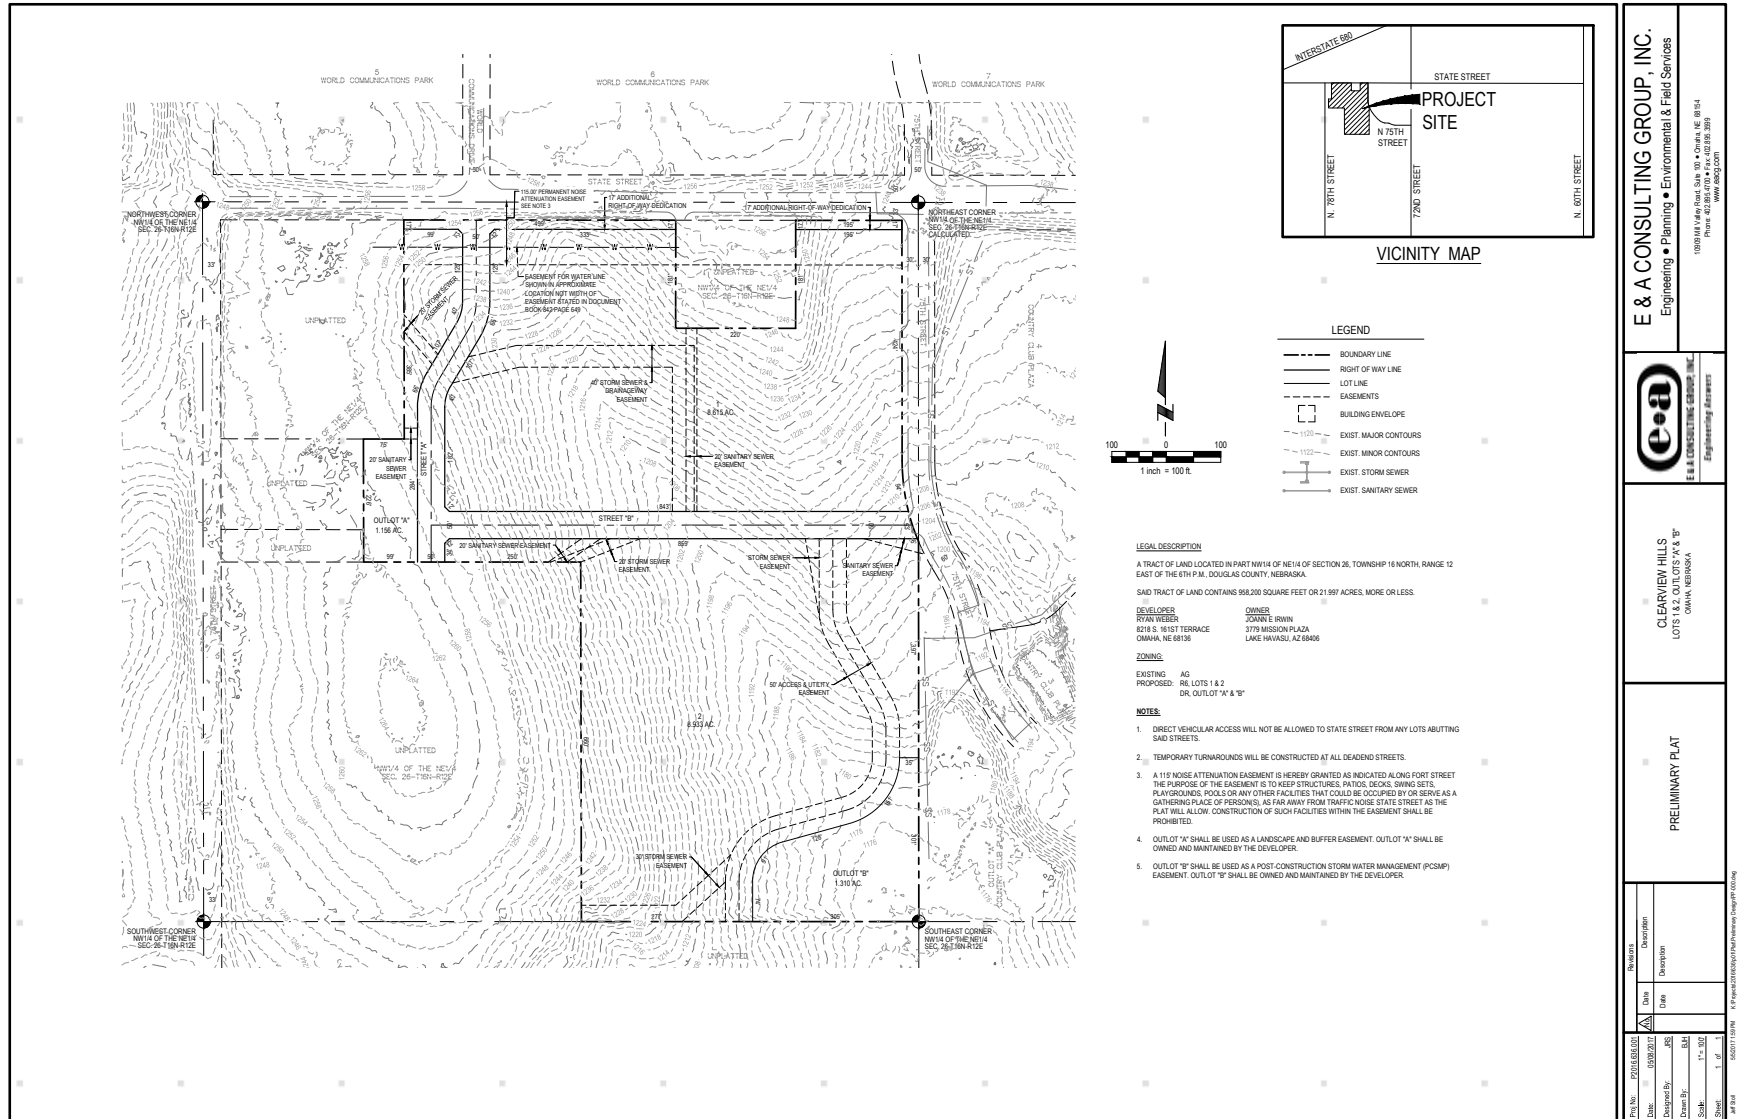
5
WORLD COMMUNICATIONS PARK

6
WORLD COMMUNICATIONS PARK

7
WORLD COMMUNICATIONS PARK

STATE STREET

115.00' PERMANENT NOISE ATTENUATION EASEMENT SEE NOTE 3

17' ADDITIONAL RIGHT-OF-WAY DEDICATION

17' ADDITIONAL RIGHT-OF-WAY DEDICATION

NORTHWEST CORNER NW1/4 OF THE NE1/4 SEC. 26-T16N-R12E

NORTHEAST CORNER NW1/4 OF THE NE1/4 SEC. 26-T16N-R12E CALCULATED

EASEMENT FOR WATER LINE SHOWN IN APPROXIMATE LOCATION NOT WIDTH OF EASEMENT STATED IN DOCUMENT BOOK 843 PAGE 649

20' STORM SEWER EASEMENT

UNPLATTED

NW1/4 OF THE NE1/4 SEC. 26-T16N-R12E

40' STORM SEWER & DRAINAGEWAY EASEMENT

1
8.615 AC.

20' SANITARY SEWER EASEMENT

20' SANITARY SEWER EASEMENT

STREET "A"

STREET "B"

OUTLOT "A"
1.156 AC.

20' SANITARY SEWER EASEMENT

20' STORM SEWER EASEMENT

STORM SEWER EASEMENT

SANITARY SEWER EASEMENT

50' ACCESS & UTILITY EASEMENT

2
8.933 AC.

UNPLATTED

NW1/4 OF THE NE1/4 SEC. 26-T16N-R12E

30' STORM SEWER EASEMENT

OUTLOT "B"
1.310 AC.

SOUTHWEST CORNER NW1/4 OF THE NE1/4 SEC. 26-T16N-R12E

SOUTHEAST CORNER NW1/4 OF THE NE1/4 SEC. 26-T16N-R12E

UNPLATTED

COUNTRY CLUB PLAZA

75TH STREET

INTERSTATE 680
STATE STREET
PROJECT SITE
N 75TH STREET
N. 78TH STREET
72ND STREET
N. 60TH STREET
VICINITY MAP

LEGEND
BOUNDARY LINE
RIGHT OF WAY LINE
LOT LINE
EASEMENTS
BUILDING ENVELOPE
EXIST. MAJOR CONTOURS
EXIST. MINOR CONTOURS
EXIST. STORM SEWER
EXIST. SANITARY SEWER

100 0 100
1 inch = 100 ft.

LEGAL DESCRIPTION

A TRACT OF LAND LOCATED IN PART NW1/4 OF NE1/4 OF SECTION 26, TOWNSHIP 16 NORTH, RANGE 12 EAST OF THE 6TH P.M., DOUGLAS COUNTY, NEBRASKA.

SAID TRACT OF LAND CONTAINS 958,200 SQUARE FEET OR 21.997 ACRES, MORE OR LESS.

DEVELOPER
RYAN WEBER
8218 S. 161ST TERRACE
OMAHA, NE 68136

OWNER
JOANN E IRWIN
3779 MISSION PLAZA
LAKE HAVASU, AZ 68406

ZONING:
EXISTING AG
PROPOSED: R6, LOTS 1 & 2
DR, OUTLOT "A" & "B"

NOTES:

1. DIRECT VEHICULAR ACCESS WILL NOT BE ALLOWED TO STATE STREET FROM ANY LOTS ABUTTING SAID STREETS.

2. TEMPORARY TURNAROUNDS WILL BE CONSTRUCTED AT ALL DEADEND STREETS.

3. A 115' NOISE ATTENUATION EASEMENT IS HEREBY GRANTED AS INDICATED ALONG FORT STREET THE PURPOSE OF THE EASEMENT IS TO KEEP STRUCTURES, PATIOS, DECKS, SWING SETS, PLAYGROUNDS, POOLS OR ANY OTHER FACILITIES THAT COULD BE OCCUPIED BY OR SERVE AS A GATHERING PLACE OF PERSON(S), AS FAR AWAY FROM TRAFFIC NOISE STATE STREET AS THE PLAT WILL ALLOW. CONSTRUCTION OF SUCH FACILITIES WITHIN THE EASEMENT SHALL BE PROHIBITED.

4. OUTLOT "A" SHALL BE USED AS A LANDSCAPE AND BUFFER EASEMENT. OUTLOT "A" SHALL BE OWNED AND MAINTAINED BY THE DEVELOPER.

5. OUTLOT "B" SHALL BE USED AS A POST-CONSTRUCTION STORM WATER MANAGEMENT (PCSMP) EASEMENT. OUTLOT "B" SHALL BE OWNED AND MAINTAINED BY THE DEVELOPER.

E & A CONSULTING GROUP, INC.
Engineering • Planning • Environmental & Field Services
10909 Mill Valley Road, Suite 100 • Omaha, NE 68154
Phone: 402.895.4700 • Fax: 402.895.3599
www.eacg.com

E & A CONSULTING GROUP, INC.
Engineering Answers

CLEARVIEW HILLS
LOTS 1 & 2, OUTLOTS "A" & "B"
OMAHA, NEBRASKA

PRELIMINARY PLAT

Revisions
Date Description

Proj No: P2016.606.001
Date: 05/08/2017
Designed By: JRS
Drawn By: BJH
Scale: 1"= 100'
Sheet: 1 of 1